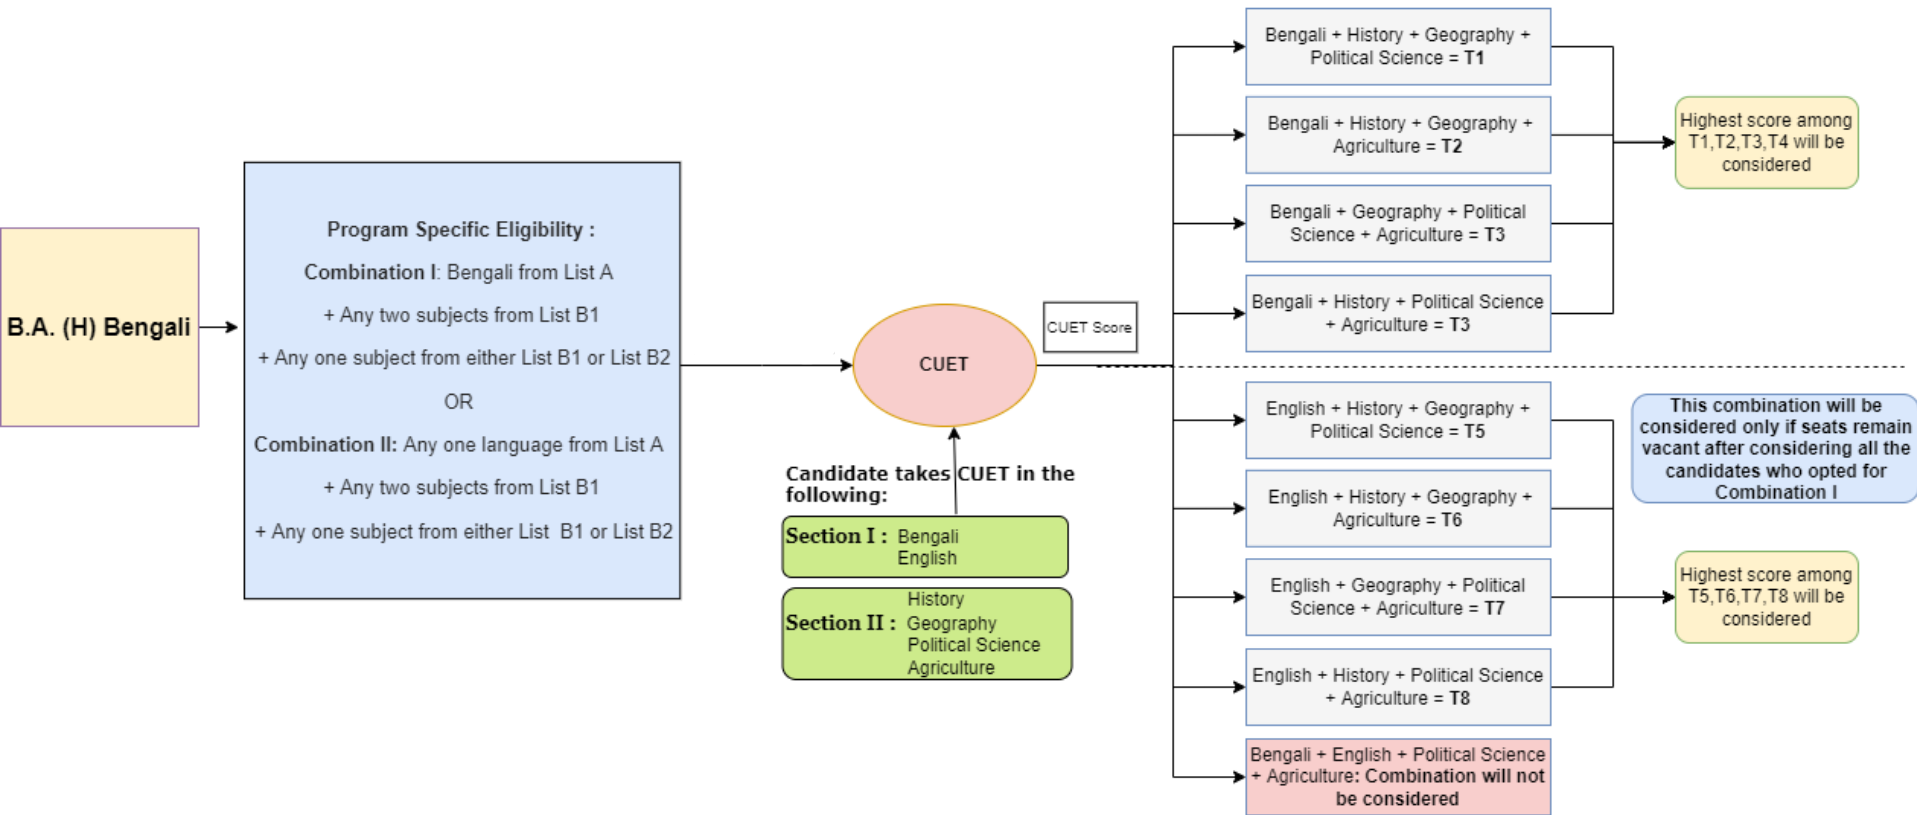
B.A. (H) Bengali

Program Specific Eligibility :

Combination I: Bengali from List A

+ Any two subjects from List B1

+ Any one subject from either List B1 or List B2

OR

Combination II: Any one language from List A

+ Any two subjects from List B1

+ Any one subject from either List B1 or List B2

CUET

CUET Score

Candidate takes CUET in the following:

Section I : Bengali English

Section II : History Geography Political Science Agriculture

Bengali + History + Geography + Political Science = T1

Bengali + History + Geography + Agriculture = T2

Bengali + Geography + Political Science + Agriculture = T3

Bengali + History + Political Science + Agriculture = T3

Highest score among T1,T2,T3,T4 will be considered

English + History + Geography + Political Science = T5

English + History + Geography + Agriculture = T6

English + Geography + Political Science + Agriculture = T7

English + History + Political Science + Agriculture = T8

Bengali + English + Political Science + Agriculture: Combination will not be considered

This combination will be considered only if seats remain vacant after considering all the candidates who opted for Combination I

Highest score among T5,T6,T7,T8 will be considered